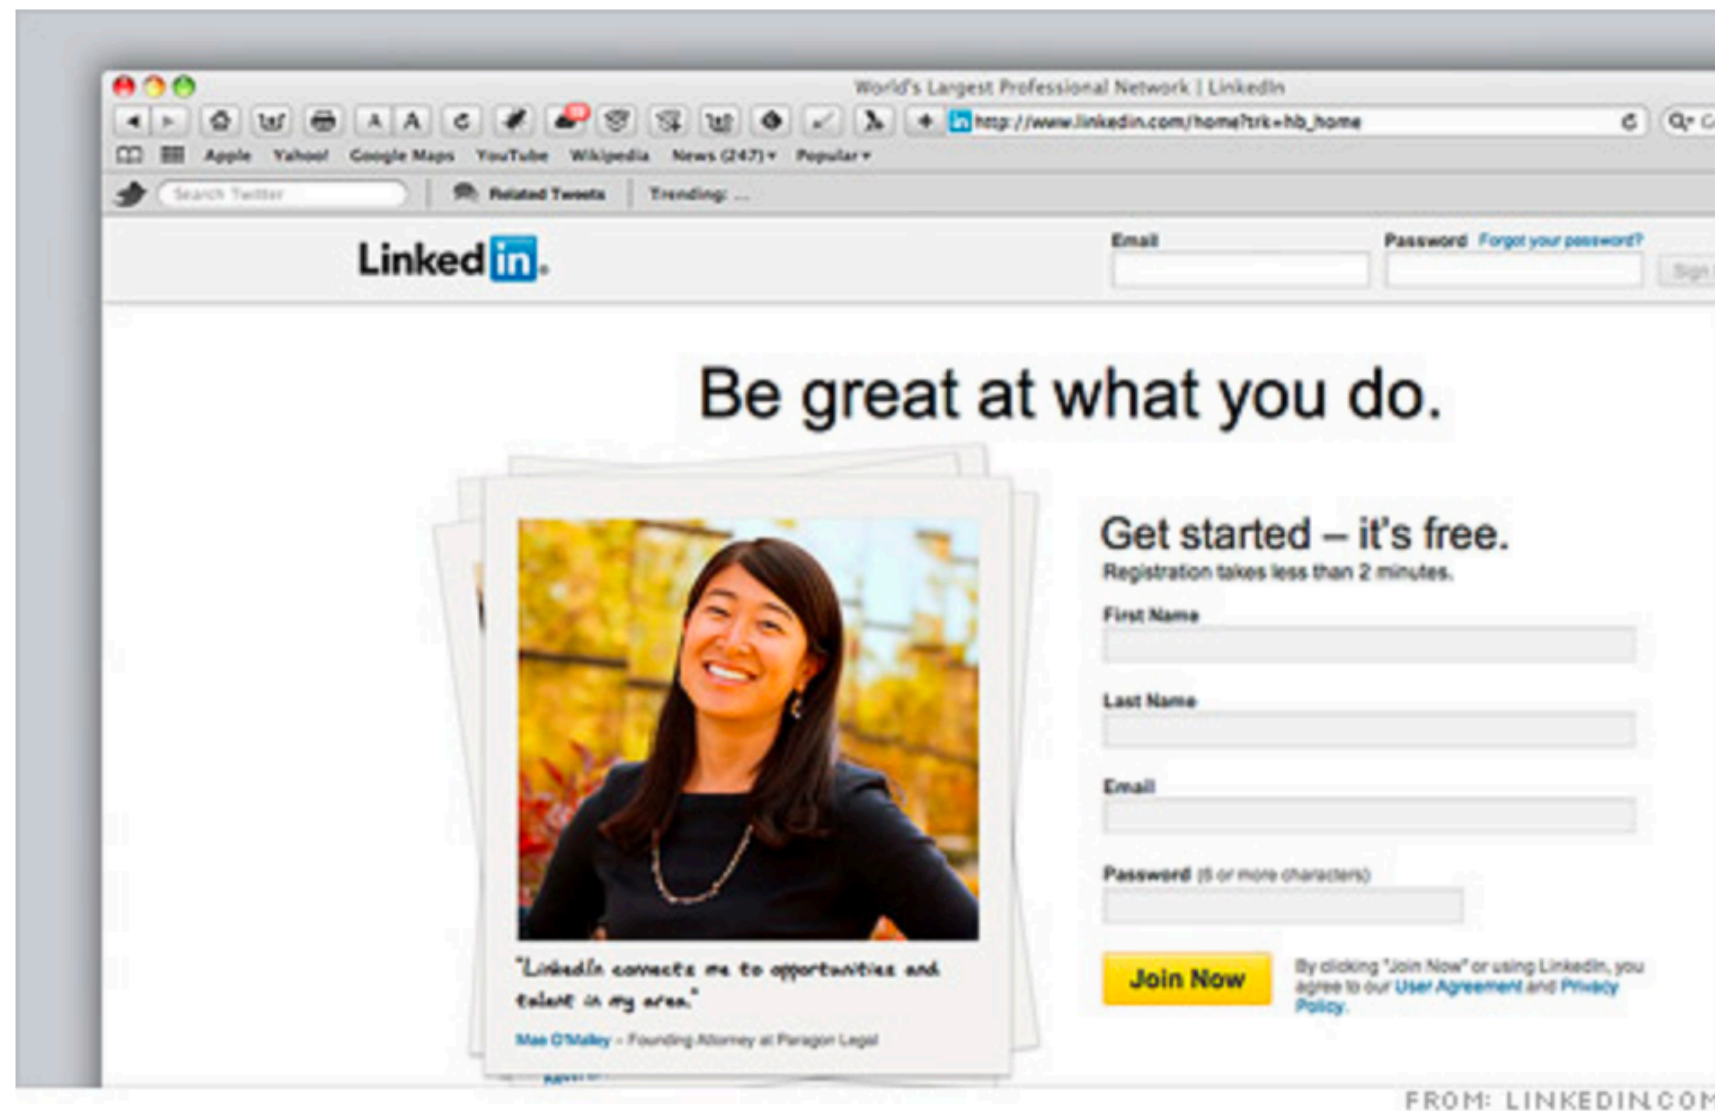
World's Largest Professional Network | LinkedIn

http://www.linkedin.com/home?trk=hb_home

Apple Yahoo! Google Maps YouTube Wikipedia News (247) ▾ Popular ▾

Search Twitter Related Tweets Trending: ...

LinkedIn

Email

Password Forgot your password?

Sign

Be great at what you do.

Get started – it's free.

Registration takes less than 2 minutes.

First Name

Last Name

Email

Password (6 or more characters)

Join Now

By clicking "Join Now" or using LinkedIn, you agree to our User Agreement and Privacy Policy.

"LinkedIn connects me to opportunities and talent in my area."

Mae O'Malley – Founding Attorney at Paragon Legal

FROM: LINKEDIN.COM